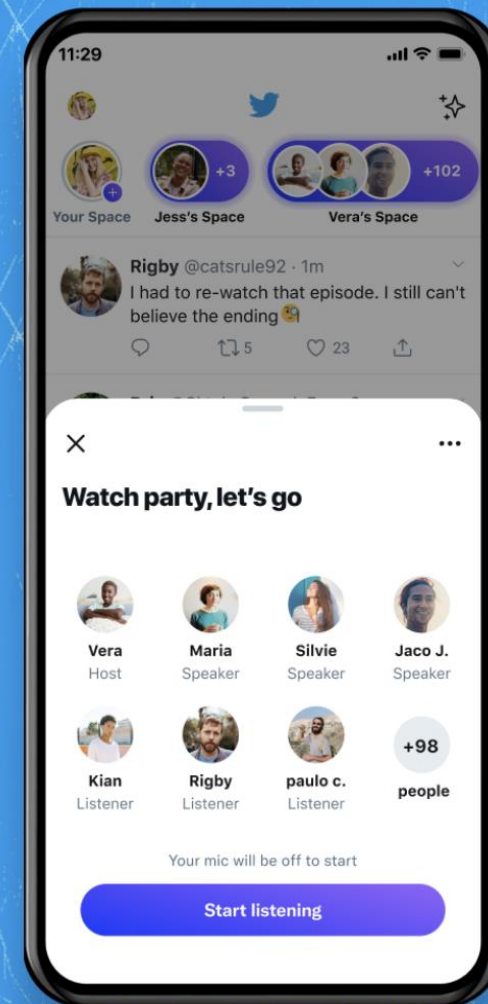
11:29

+3

+102

Your Space

Jess's Space

Vera's Space

Rigby @catsrule92 · 1m

I had to re-watch that episode. I still can't believe the ending 😮

5

23

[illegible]

Watch party, let's go

Vera
Host

Maria
Speaker

Silvie
Speaker

Jaco J.
Speaker

Kian
Listener

Rigby
Listener

paulo c.
Listener

+98
people

Your mic will be off to start

Start listening